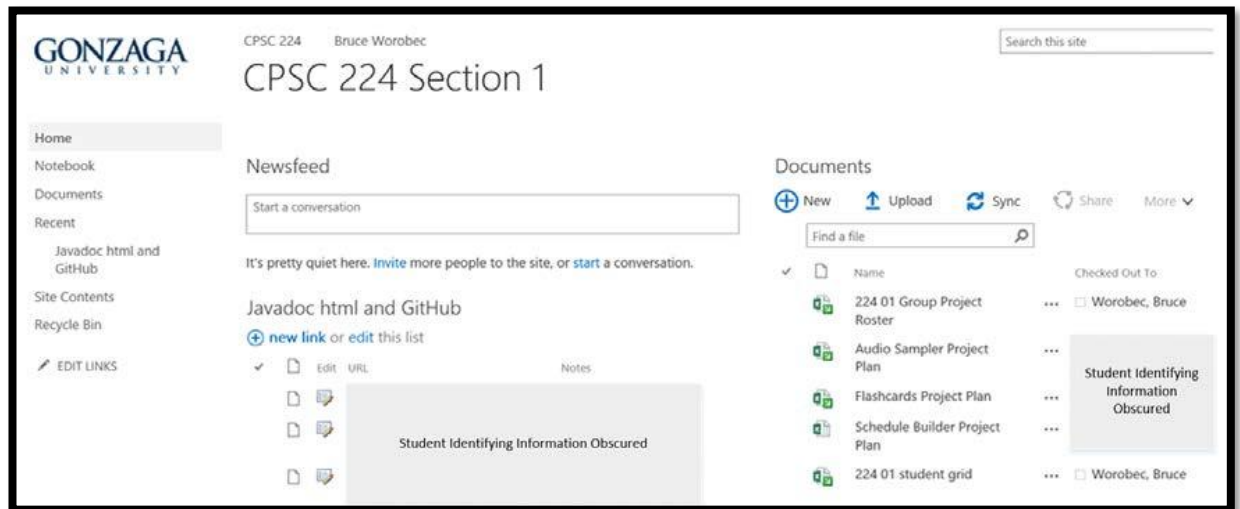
GONZAGA
UNIVERSITY

CPSC 224 Bruce Worobec

CPSC 224 Section 1

Search this site

Home
Notebook
Documents
Recent
Javadoc html and GitHub
Site Contents
Recycle Bin
EDIT LINKS

Newsfeed

Start a conversation

It's pretty quiet here. Invite more people to the site, or start a conversation.

Javadoc html and GitHub

new link or edit this list

| ✓ | | Edit | URL | Notes |
|---|---|---|---|---|
| | | | Student Identifying Information Obscured | |

Documents

New Upload Sync Share More

Find a file

| ✓ | | Name | | Checked Out To |
|---|---|---|---|---|
| | | 224 01 Group Project Roster | ... | Worobec, Bruce |
| | | Audio Sampler Project Plan | ... | Student Identifying Information Obscured |
| | | Flashcards Project Plan | ... | |
| | | Schedule Builder Project Plan | ... | |
| | | 224 01 student grid | ... | Worobec, Bruce |